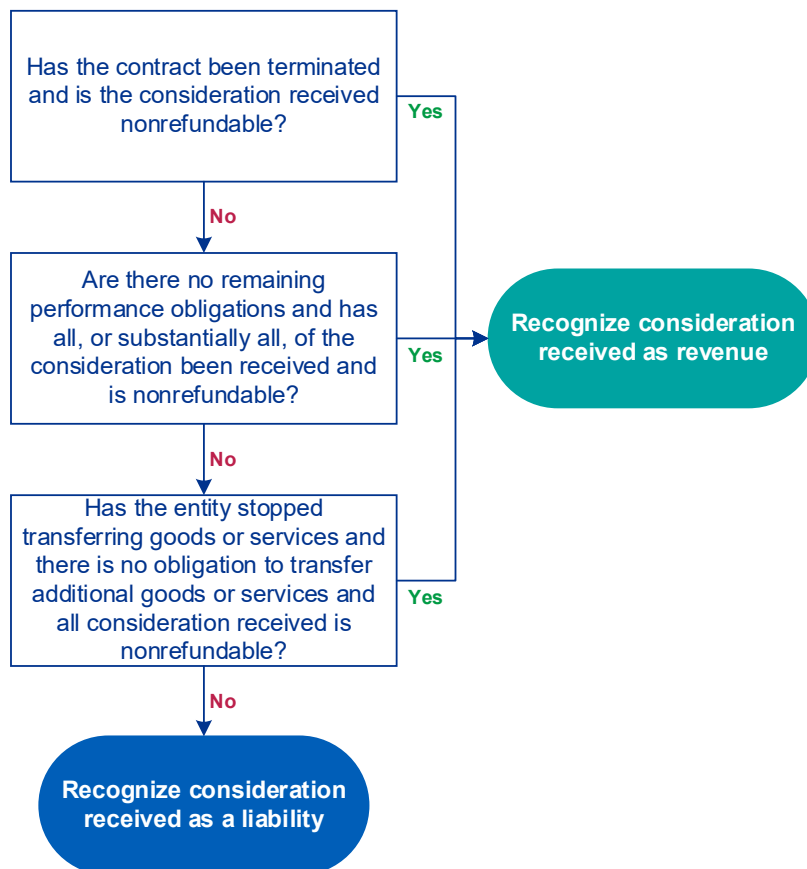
Has the contract been terminated and is the consideration received nonrefundable?

Yes

No

Are there no remaining performance obligations and has all, or substantially all, of the consideration been received and is nonrefundable?

Yes

Recognize consideration received as revenue

No

Has the entity stopped transferring goods or services and there is no obligation to transfer additional goods or services and all consideration received is nonrefundable?

Yes

No

Recognize consideration received as a liability